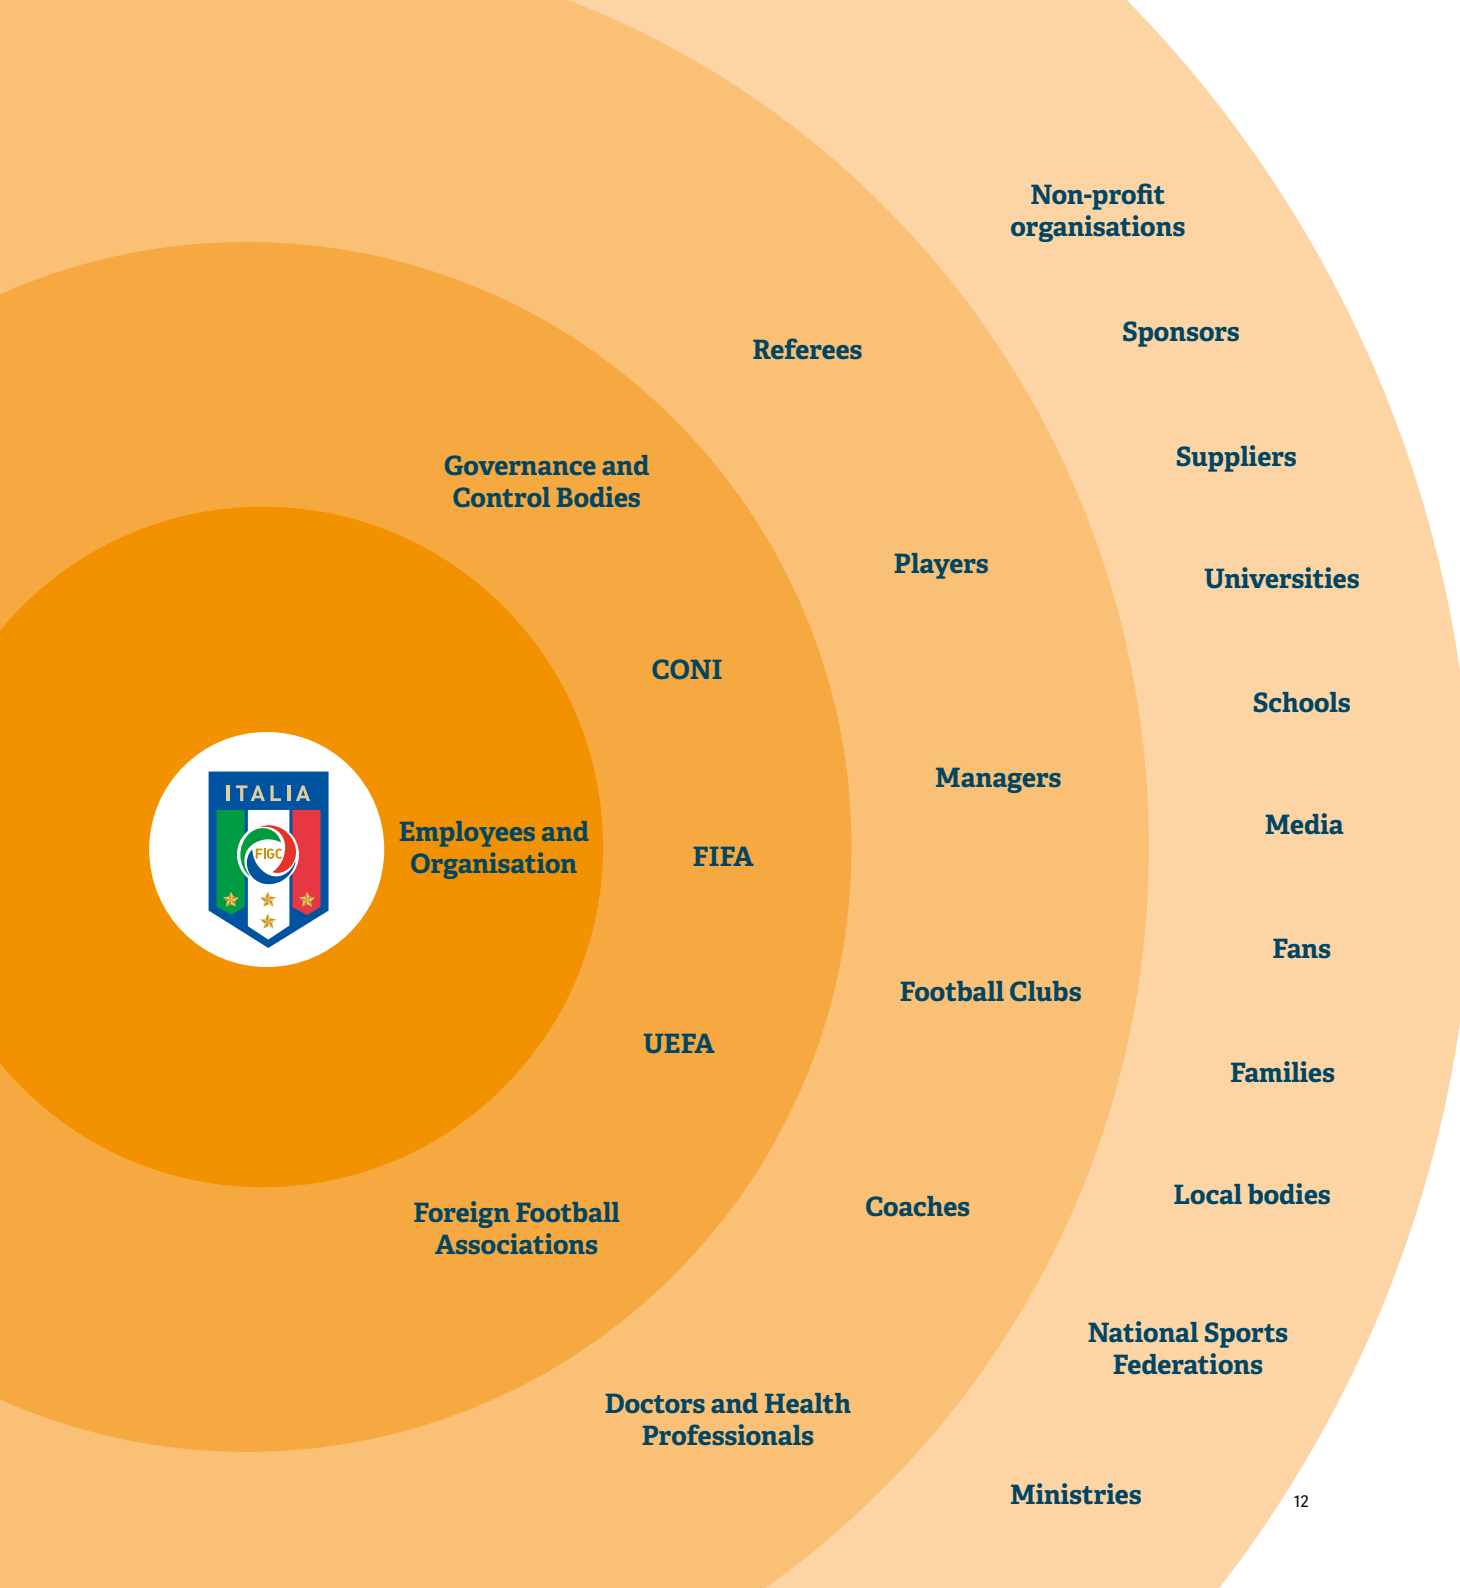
Non-profit organisations

Referees

Sponsors

Suppliers

Governance and Control Bodies

Players

Universities

CONI

Schools

ITALIA

FIGC

Managers

Employees and Organisation

Media

FIFA

Fans

Football Clubs

UEFA

Families

Local bodies

Coaches

Foreign Football Associations

National Sports Federations

Doctors and Health Professionals

Ministries

12